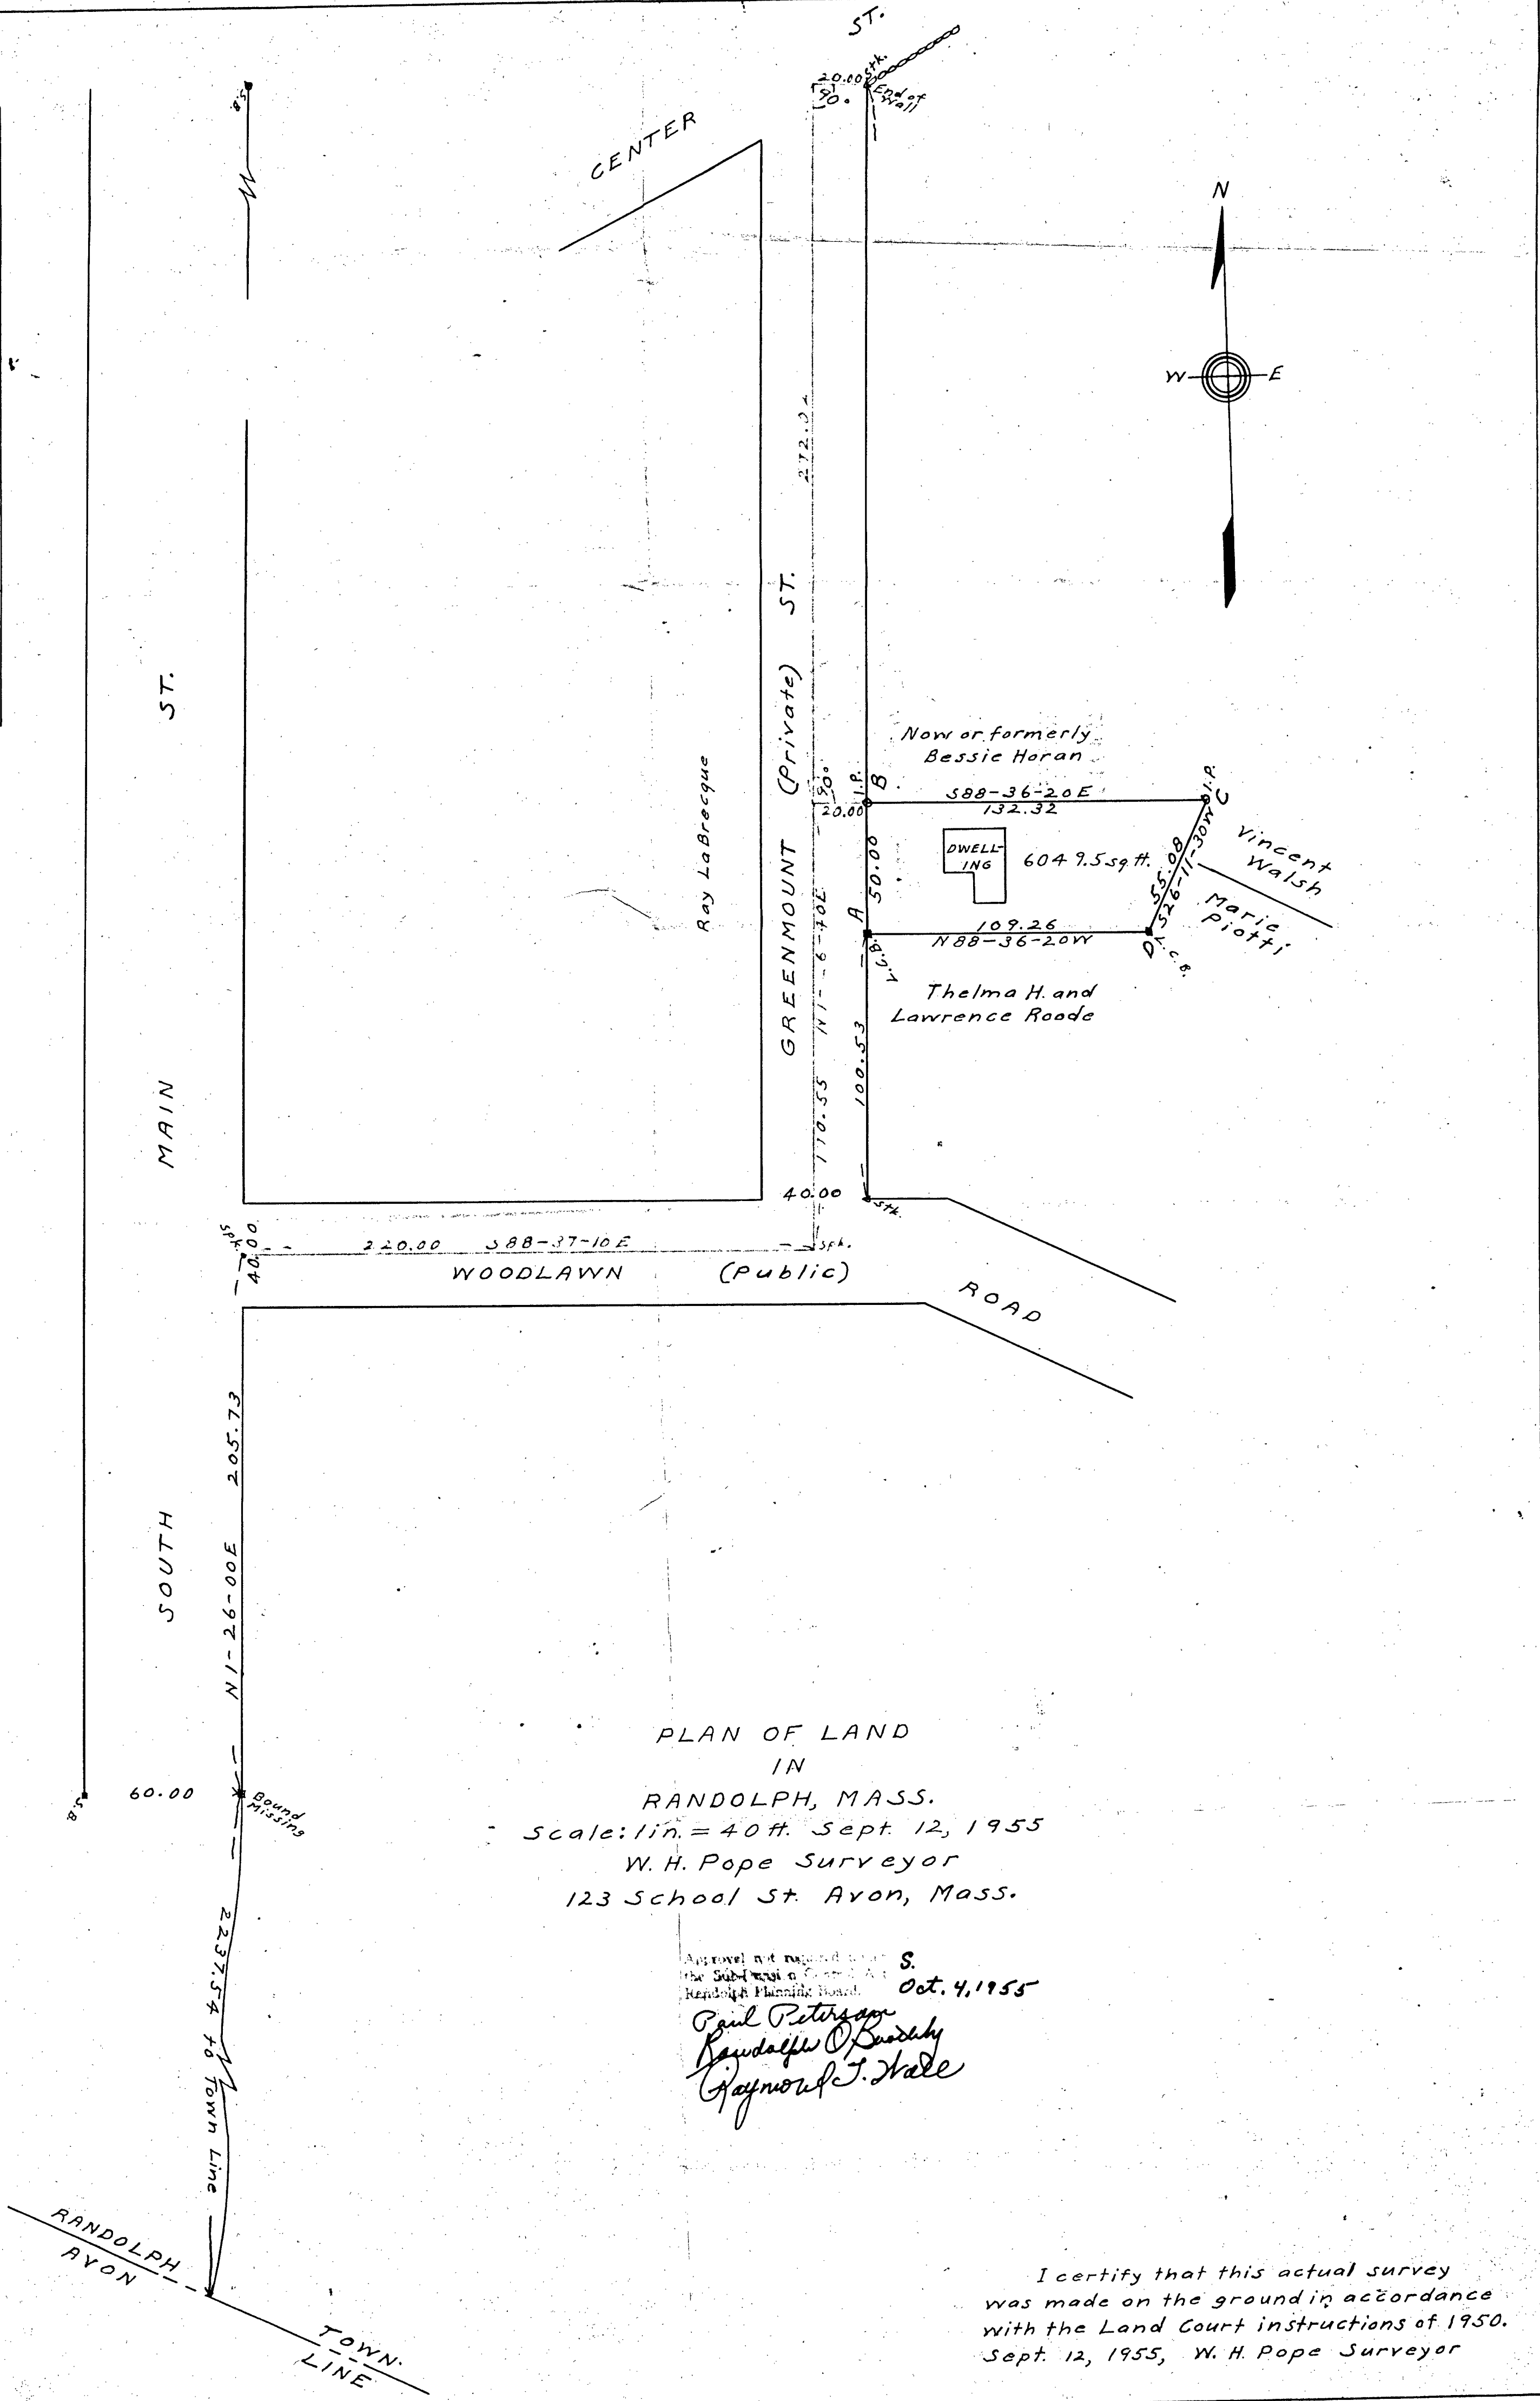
ST.

20.00 Stk.
20.
End of Wall

B.S.

CENTER

N
W
E

272.91

ST.

MAIN ST.

Ray LaBrecque

GREENMOUNT (Private) ST.

N1-6-40E

Now or formerly
Bessie Horan

20.
20.00
I.P.
B
S88-36-20E
132.32
I.P.
C

DWELLING

6049.5 sq ft.

50.00

55.08
S26-11-30W

Vincent Walsh

Marie Piotti

A
109.26
N88-36-20W
D
C.B.
C.B.

Thelma H. and
Lawrence Roode

110.55

100.53

40.00
Stk.

Spk.
40.00
220.00
S88-37-10E
Spk.

WOODLAWN (Public) ROAD

SOUTH

N1-26-00E 205.73

B.S.
60.00
Bound Missing

223.54 to Town Line

RANDOLPH
AVON
TOWN LINE

PLAN OF LAND
IN
RANDOLPH, MASS.
Scale: 1 in. = 40 ft. Sept. 12, 1955
W. H. Pope Surveyor
123 School St. Avon, Mass.

Approval not required under the Subdivision Control Act Randolph Planning Board. S.
Oct. 4, 1955
Paul Peterson
Randolph O Beasley
Raymond T. Hall

I certify that this actual survey was made on the ground in accordance with the Land Court instructions of 1950.
Sept. 12, 1955, W. H. Pope Surveyor